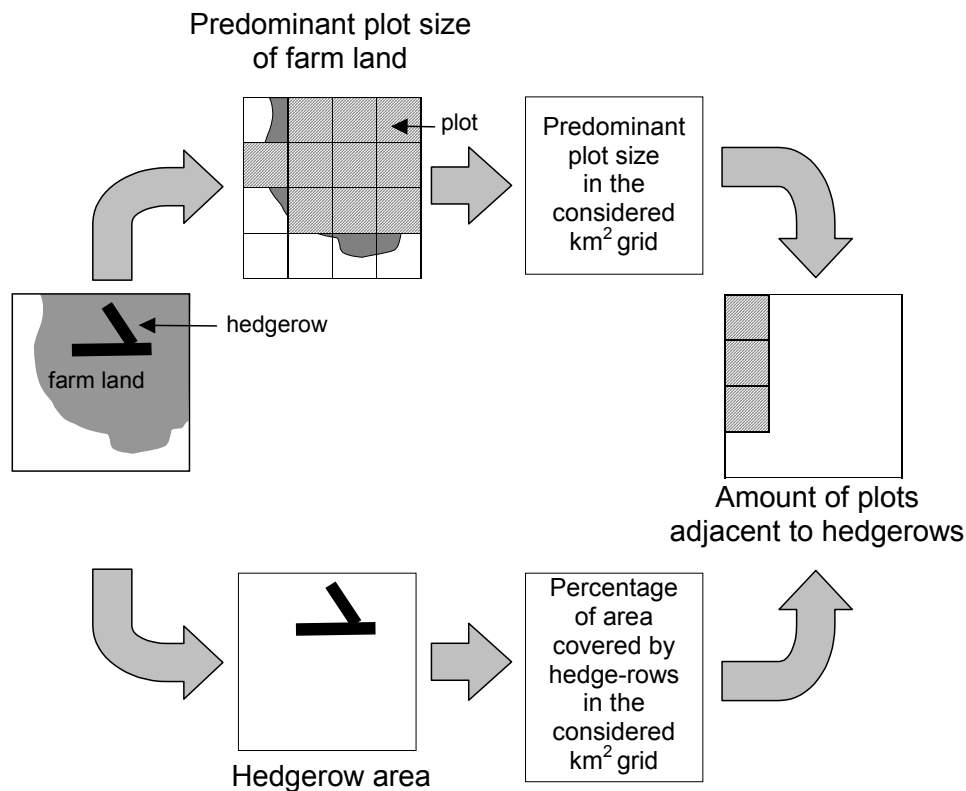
Predominant plot size of farm land

plot

Predominant plot size in the considered km$^2$ grid

hedgerow

farm land

Amount of plots adjacent to hedgerows

Hedgerow area

Percentage of area covered by hedge-rows in the considered km$^2$ grid